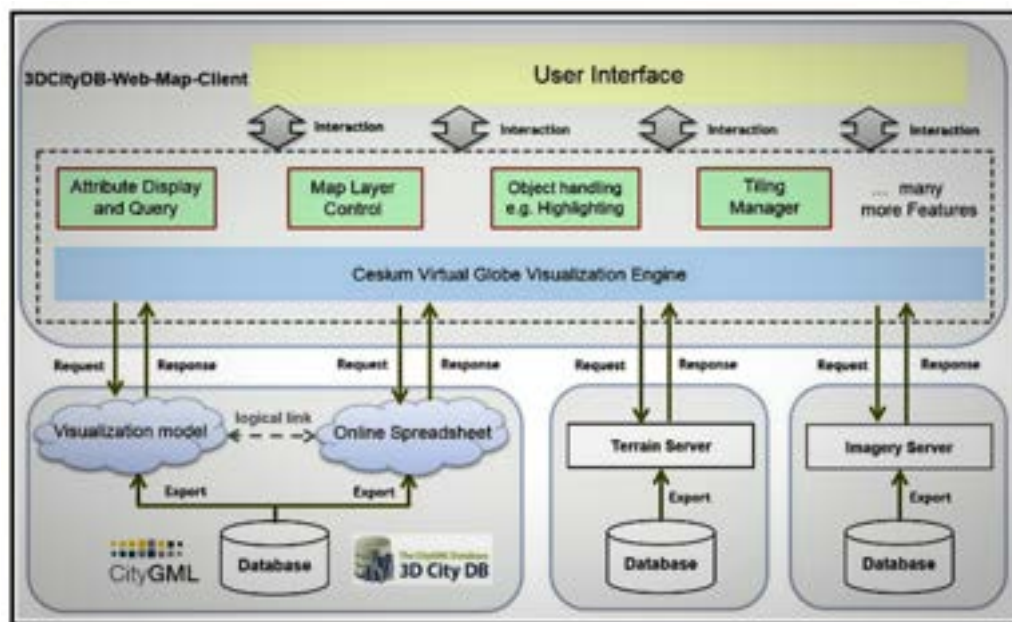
3DCityDB-Web-Map-Client

User Interface

Interaction

Interaction

Interaction

Interaction

Attribute Display and Query

Map Layer Control

Object handling e.g. Highlighting

Tiling Manager

... many more Features

Cesium Virtual Globe Visualization Engine

Request

Response

Request

Response

Request

Response

Request

Response

Visualization model

logical link

Online Spreadsheet

Terrain Server

Imagery Server

Export

Export

Export

Export

CityGML

Database

The CityGML Database 3D City DB

Database

Database